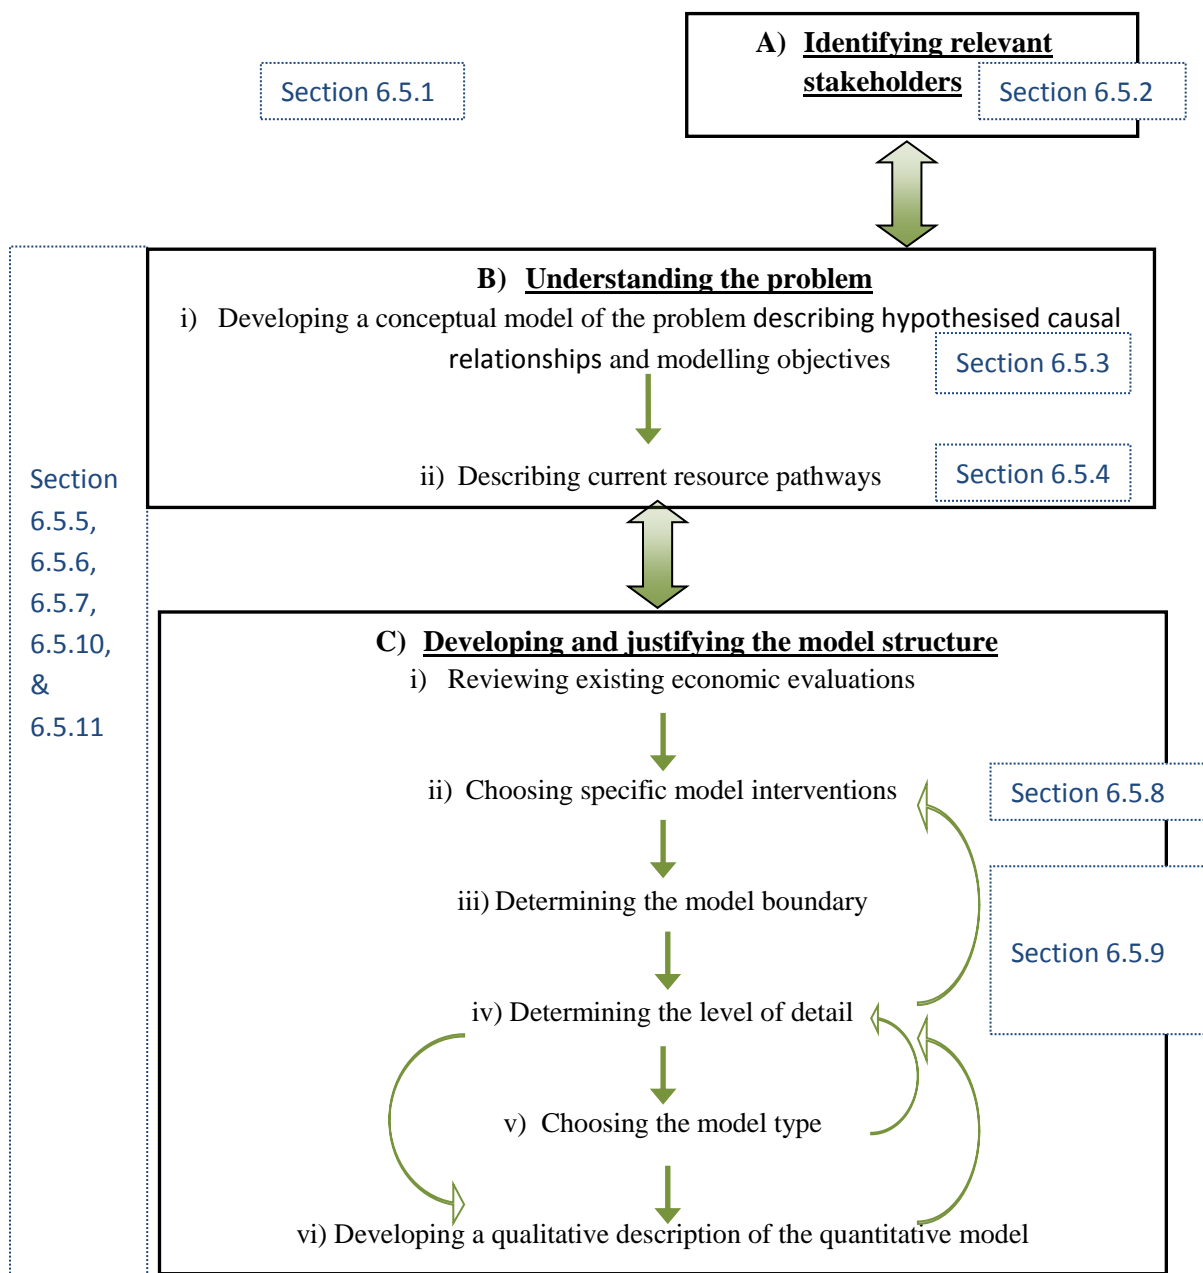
Section 6.5.1

A) Identifying relevant stakeholders

Section 6.5.2

Section 6.5.5, 6.5.6, 6.5.7, 6.5.10, & 6.5.11

B) Understanding the problem

i) Developing a conceptual model of the problem describing hypothesised causal relationships and modelling objectives

Section 6.5.3

ii) Describing current resource pathways

Section 6.5.4

C) Developing and justifying the model structure

i) Reviewing existing economic evaluations

ii) Choosing specific model interventions

Section 6.5.8

iii) Determining the model boundary

Section 6.5.9

iv) Determining the level of detail

v) Choosing the model type

vi) Developing a qualitative description of the quantitative model